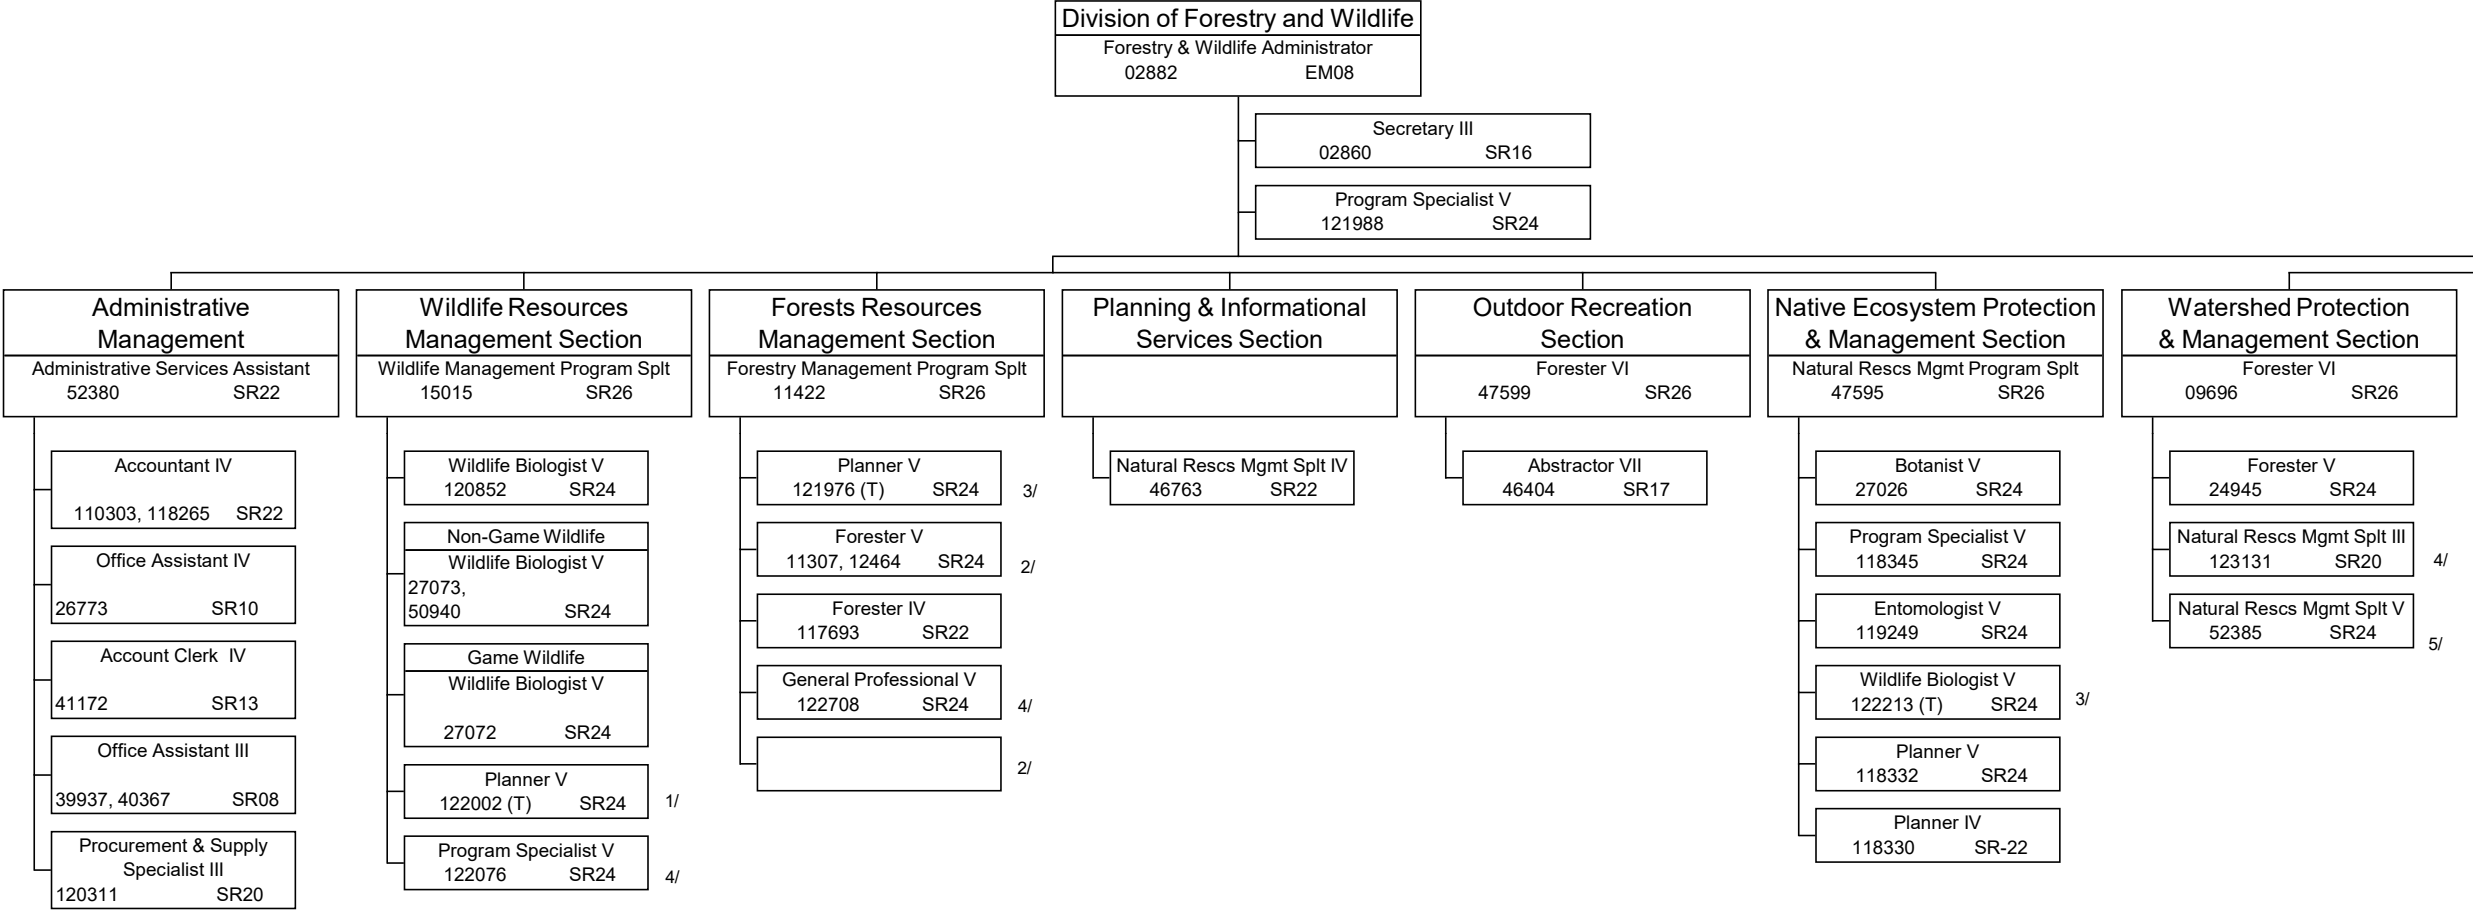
Division of Forestry and Wildlife
Forestry & Wildlife Administrator
02882 EM08

Secretary III
02860 SR16

Program Specialist V
121988 SR24

Administrative Management
Administrative Services Assistant
52380 SR22

Accountant IV
110303, 118265 SR22

Office Assistant IV
26773 SR10

Account Clerk IV
41172 SR13

Office Assistant III
39937, 40367 SR08

Procurement & Supply Specialist III
120311 SR20

Wildlife Resources Management Section
Wildlife Management Program Splt
15015 SR26

Wildlife Biologist V
120852 SR24

Non-Game Wildlife
Wildlife Biologist V
27073, 50940 SR24

Game Wildlife
Wildlife Biologist V
27072 SR24

Planner V
122002 (T) SR24 1/

Program Specialist V
122076 SR24 4/

Forests Resources Management Section
Forestry Management Program Splt
11422 SR26

Planner V
121976 (T) SR24 3/

Forester V
11307, 12464 SR24 2/

Forester IV
117693 SR22

General Professional V
122708 SR24 4/

2/

Planning & Informational Services Section

Natural Rescs Mgmt Splt IV
46763 SR22

Outdoor Recreation Section
Forester VI
47599 SR26

Abstractor VII
46404 SR17

Native Ecosystem Protection & Management Section
Natural Rescs Mgmt Program Splt
47595 SR26

Botanist V
27026 SR24

Program Specialist V
118345 SR24

Entomologist V
119249 SR24

Wildlife Biologist V
122213 (T) SR24 3/

Planner V
118332 SR24

Planner IV
118330 SR-22

Watershed Protection & Management Section
Forester VI
09696 SR26

Forester V
24945 SR24

Natural Rescs Mgmt Splt III
123131 SR20 4/

Natural Rescs Mgmt Splt V
52385 SR24 5/